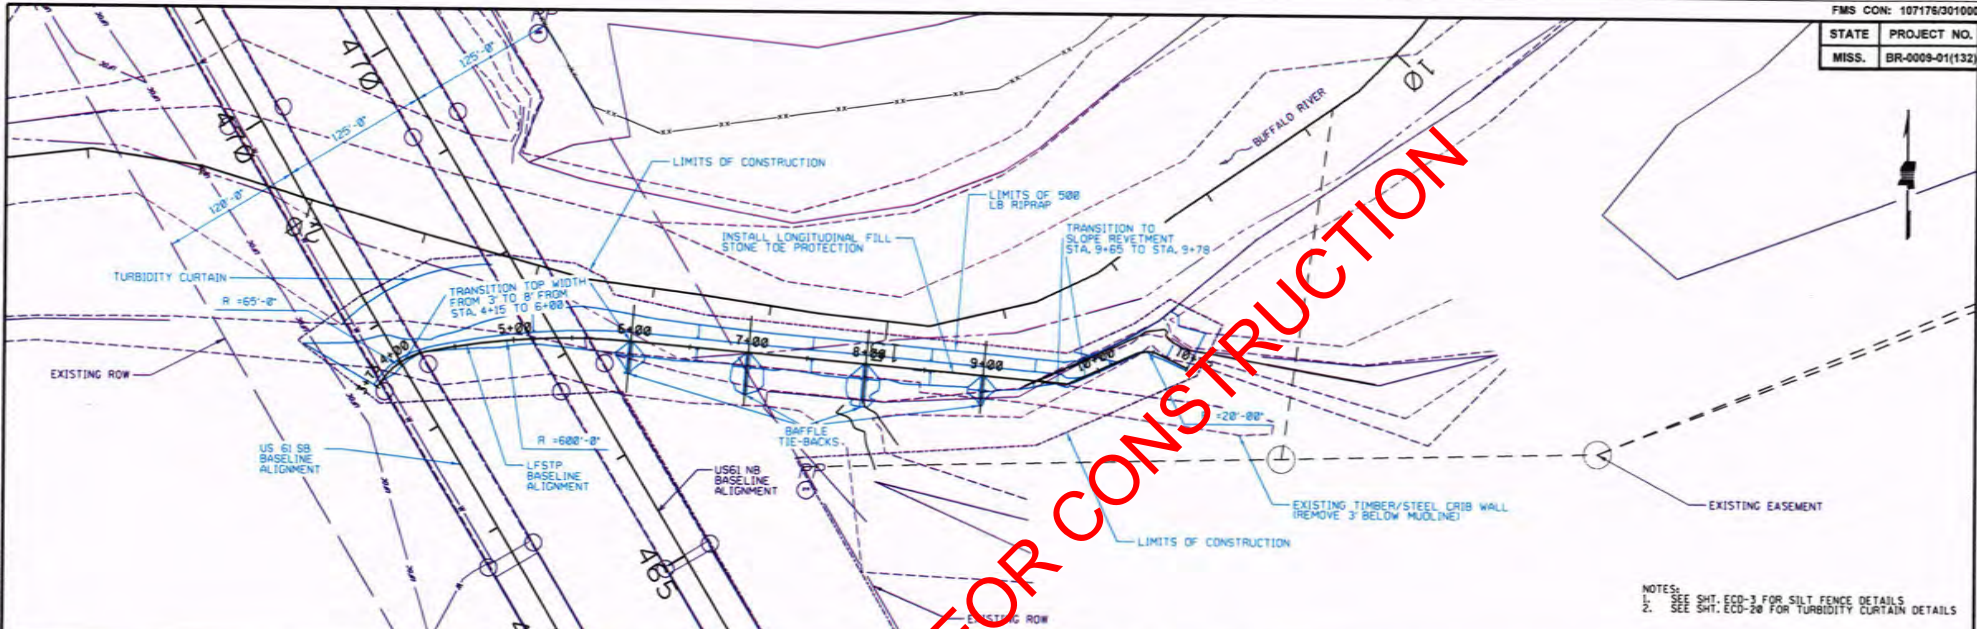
FMS CON: 107176/30100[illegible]

| STATE | PROJECT NO. |
|---|---|
| MISS. | BR-0009-01(132) |

470
470
465
125'-0"
125'-0"
120'-0"
LIMITS OF CONSTRUCTION
LIMITS OF 500 LB RIPRAP
BUFFALO RIVER
INSTALL LONGITUDINAL FILL STONE TOE PROTECTION
TRANSITION TO SLOPE REVETMENT STA. 9+65 TO STA. 9+78
TURBIDITY CURTAIN
R =65'-0"
TRANSITION TOP WIDTH FROM 3' TO 8' FROM STA. 4+15 TO 6+00
4+00
5+00
6+00
7+00
8+00
9+00
10+00
10+
EXISTING ROW
R =600'-0"
BAFFLE TIE-BACKS
20'-00"
US 61 SB BASELINE ALIGNMENT
LFSTP BASELINE ALIGNMENT
US61 NB BASELINE ALIGNMENT
EXISTING TIMBER/STEEL CRIB WALL (REMOVE 3' BELOW MUDLINE)
EXISTING EASEMENT
LIMITS OF CONSTRUCTION
EXISTING ROW
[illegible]OR CONSTRUCTION

NOTES:
1. SEE SHT. ECD-3 FOR SILT FENCE DETAILS
2. SEE SHT. ECD-20 FOR TURBIDITY CURTAIN DETAILS